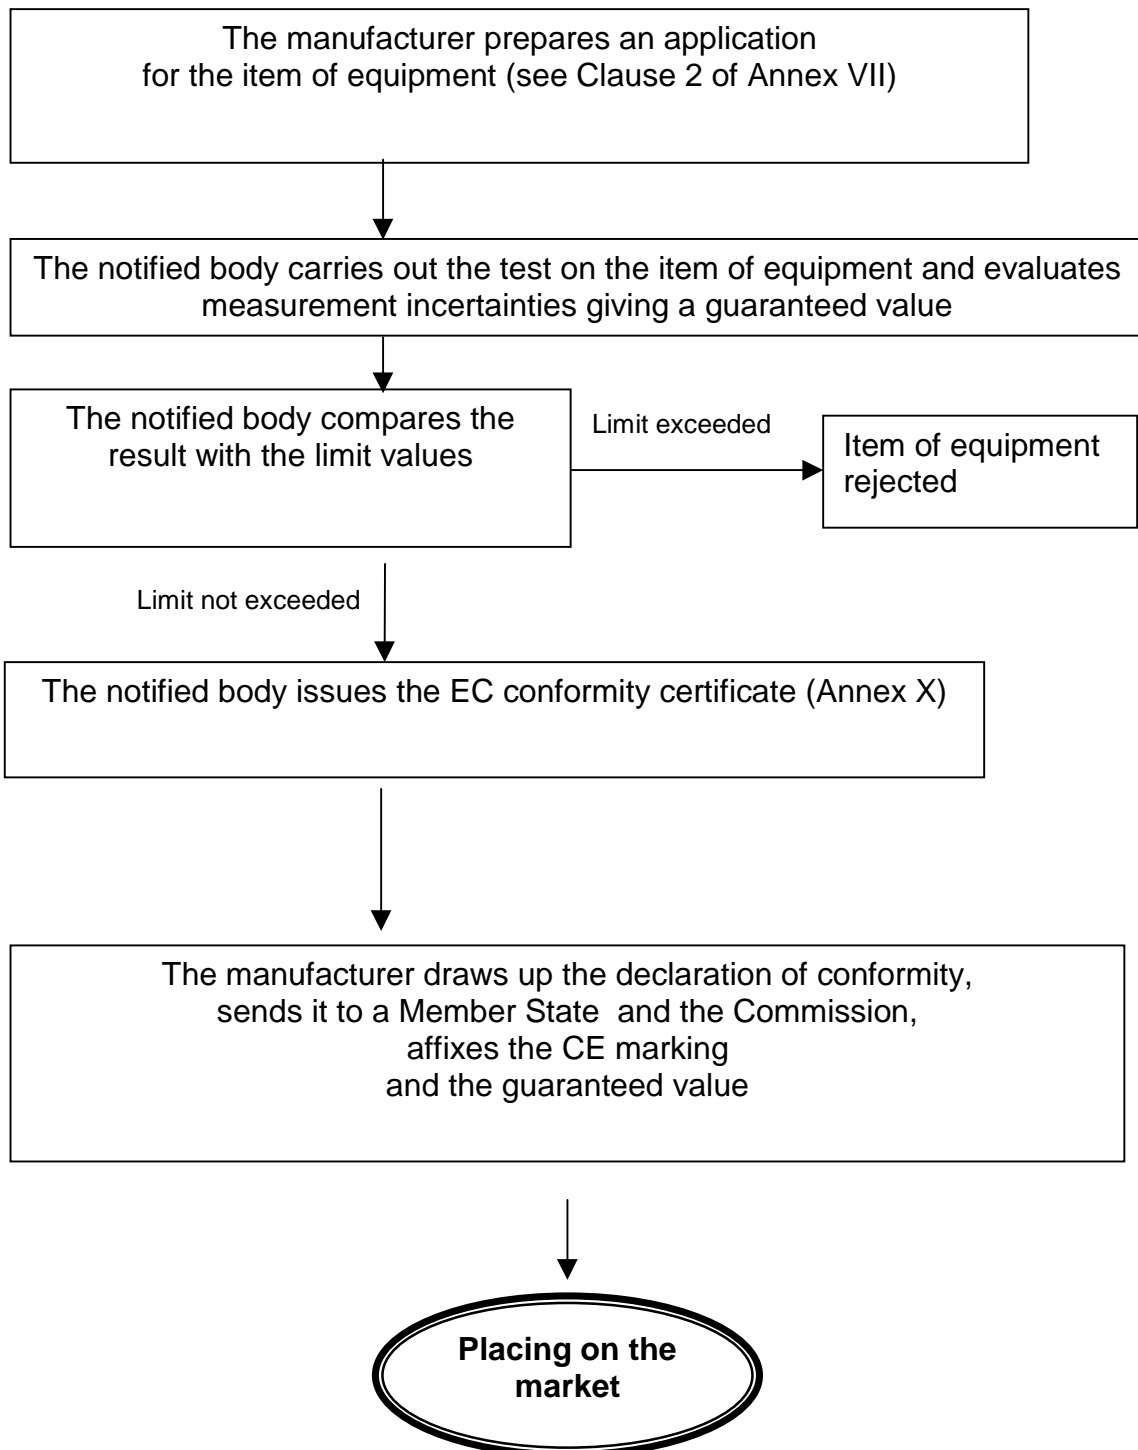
The manufacturer prepares an application for the item of equipment (see Clause 2 of Annex VII)

The notified body carries out the test on the item of equipment and evaluates measurement incertainties giving a guaranteed value

The notified body compares the result with the limit values

Limit exceeded

Item of equipment rejected

Limit not exceeded

The notified body issues the EC conformity certificate (Annex X)

The manufacturer draws up the declaration of conformity, sends it to a Member State and the Commission, affixes the CE marking and the guaranteed value

Placing on the market